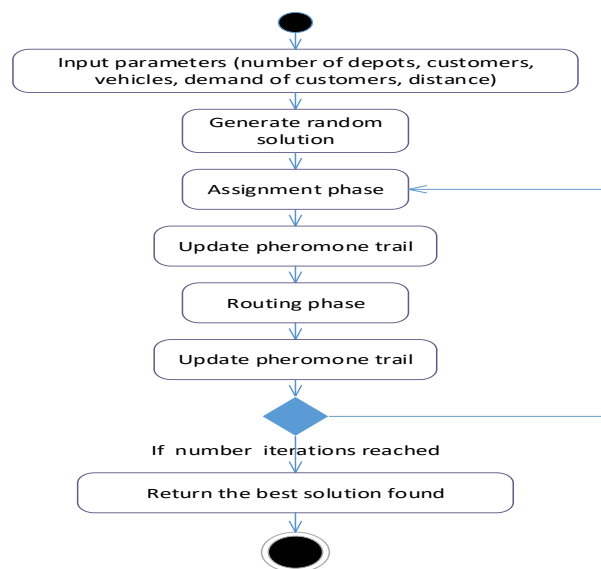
Input parameters (number of depots, customers, vehicles, demand of customers, distance)

Generate random solution

Assignment phase

Update pheromone trail

Routing phase

Update pheromone trail

If number iterations reached

Return the best solution found